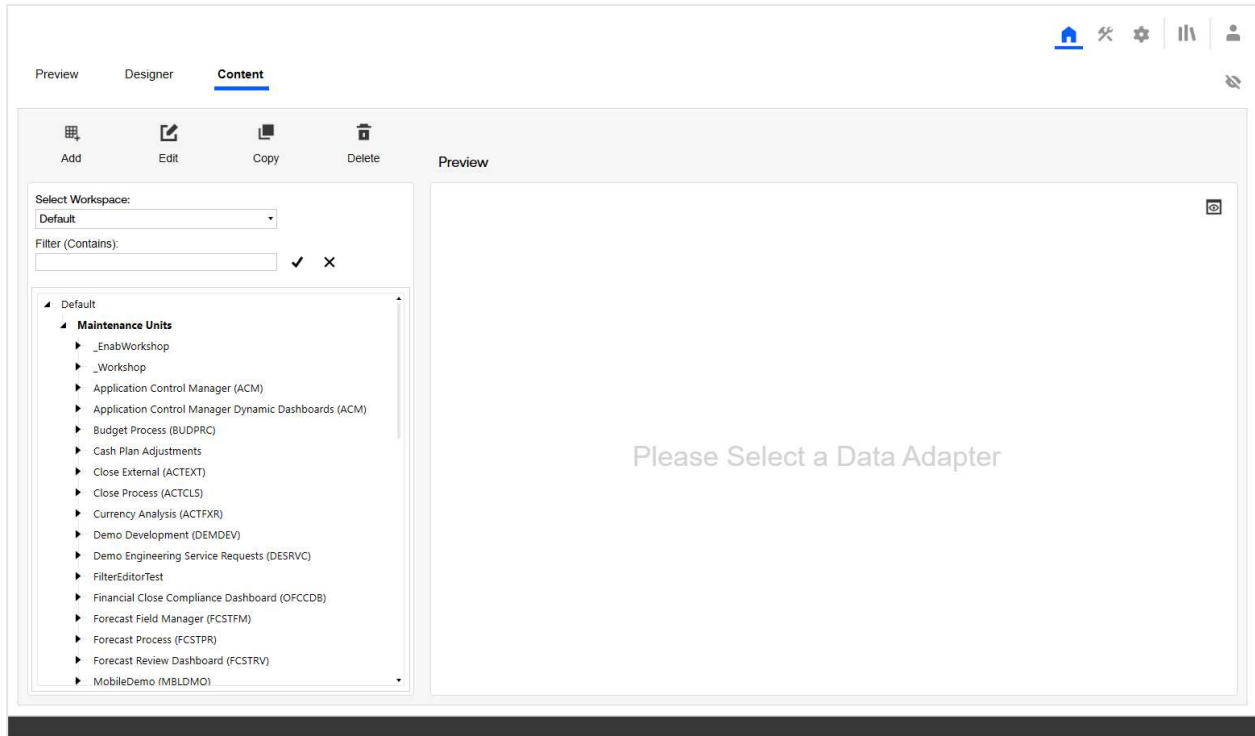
Preview Designer Content

Add Edit Copy Delete

Preview

Select Workspace:
Default
Filter (Contains):

Default
Maintenance Units
_EnabWorkshop
_Workshop
Application Control Manager (ACM)
Application Control Manager Dynamic Dashboards (ACM)
Budget Process (BUDPRC)
Cash Plan Adjustments
Close External (ACTEXT)
Close Process (ACTCLS)
Currency Analysis (ACTFXR)
Demo Development (DEMDEV)
Demo Engineering Service Requests (DESRVC)
FilterEditorTest
Financial Close Compliance Dashboard (OFCCDB)
Forecast Field Manager (FCSTFM)
Forecast Process (FCSTPR)
Forecast Review Dashboard (FCSTRV)
MobileDemo (MBLDMO)

Please Select a Data Adapter